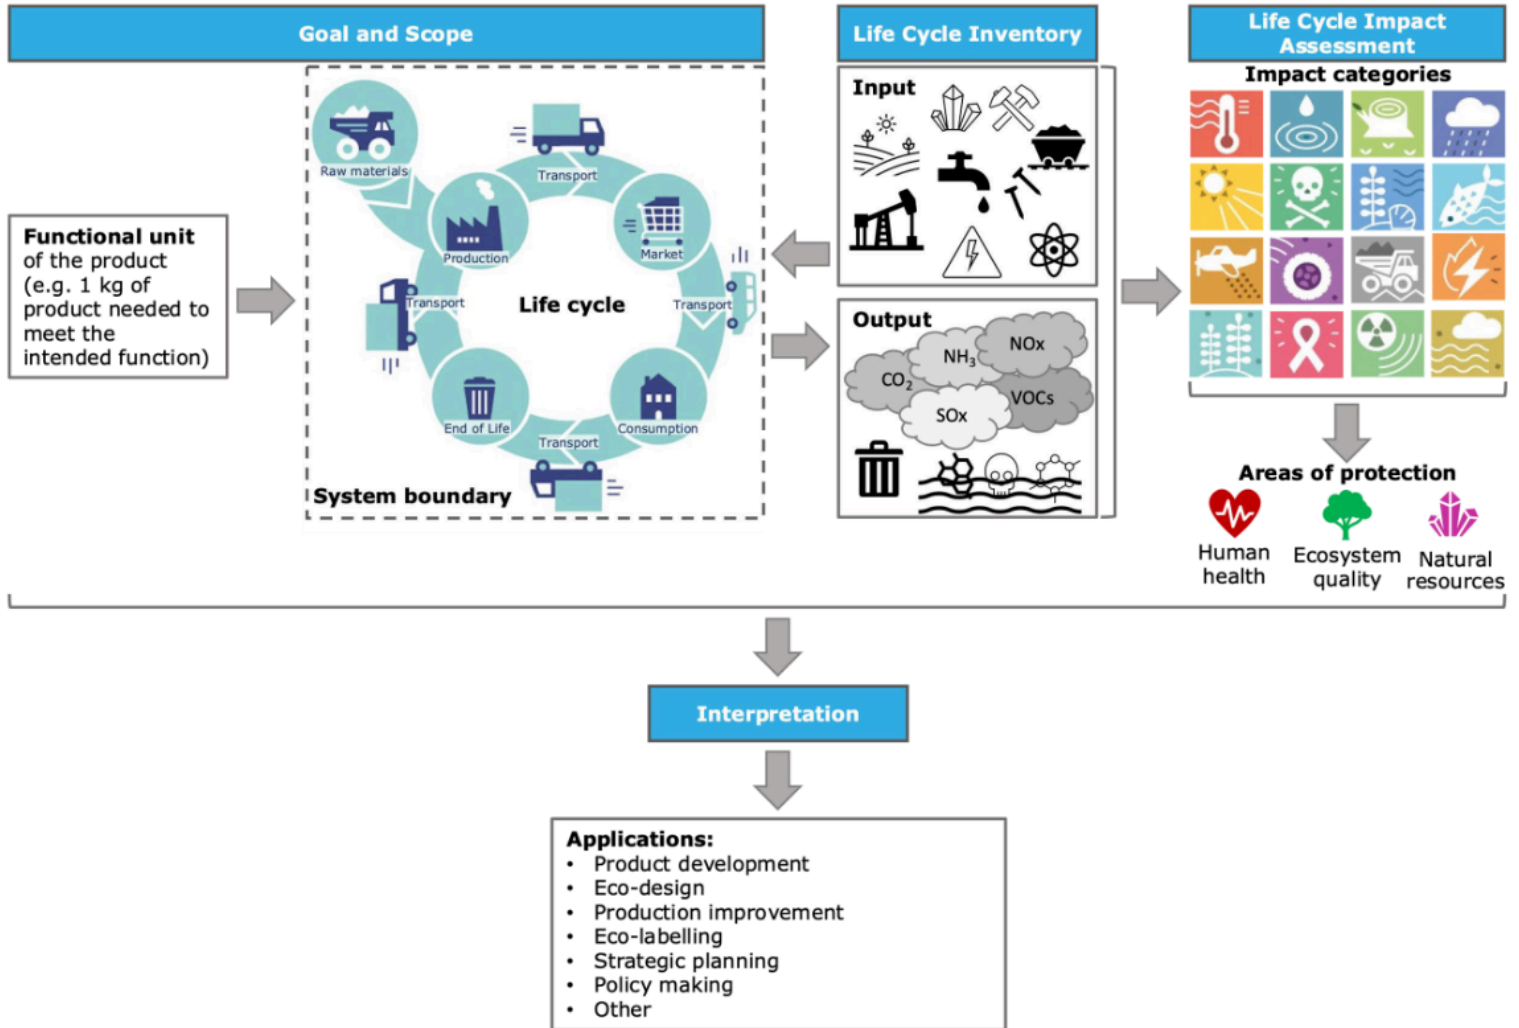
Goal and Scope

Life Cycle Inventory

Life Cycle Impact Assessment

Functional unit of the product (e.g. 1 kg of product needed to meet the intended function)

Raw materials
Transport
Production
Market
Transport
Life cycle
Transport
End of Life
Consumption
Transport
System boundary

Input

Output
NOx
$NH_3$
$CO_2$
VOCs
SOx

Impact categories

Areas of protection
Human health
Ecosystem quality
Natural resources

Interpretation

Applications:
• Product development
• Eco-design
• Production improvement
• Eco-labelling
• Strategic planning
• Policy making
• Other